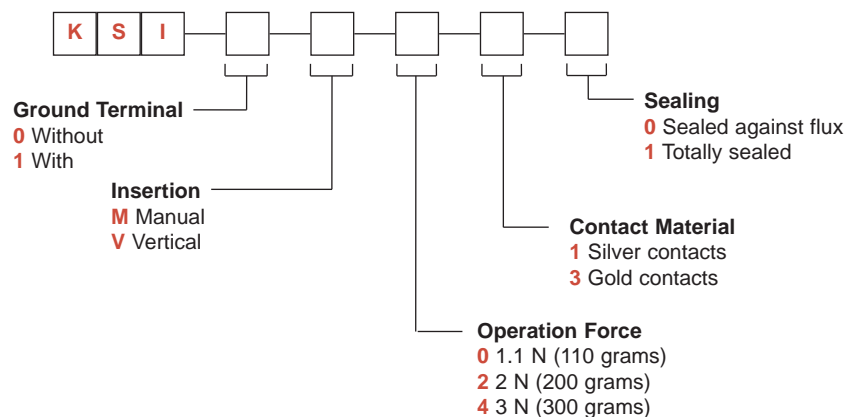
K S I

Sealing
0 Sealed against flux
1 Totally sealed

Ground Terminal
0 Without
1 With

Insertion
M Manual
V Vertical

Contact Material
1 Silver contacts
3 Gold contacts

Operation Force
0 1.1 N (110 grams)
2 2 N (200 grams)
4 3 N (300 grams)